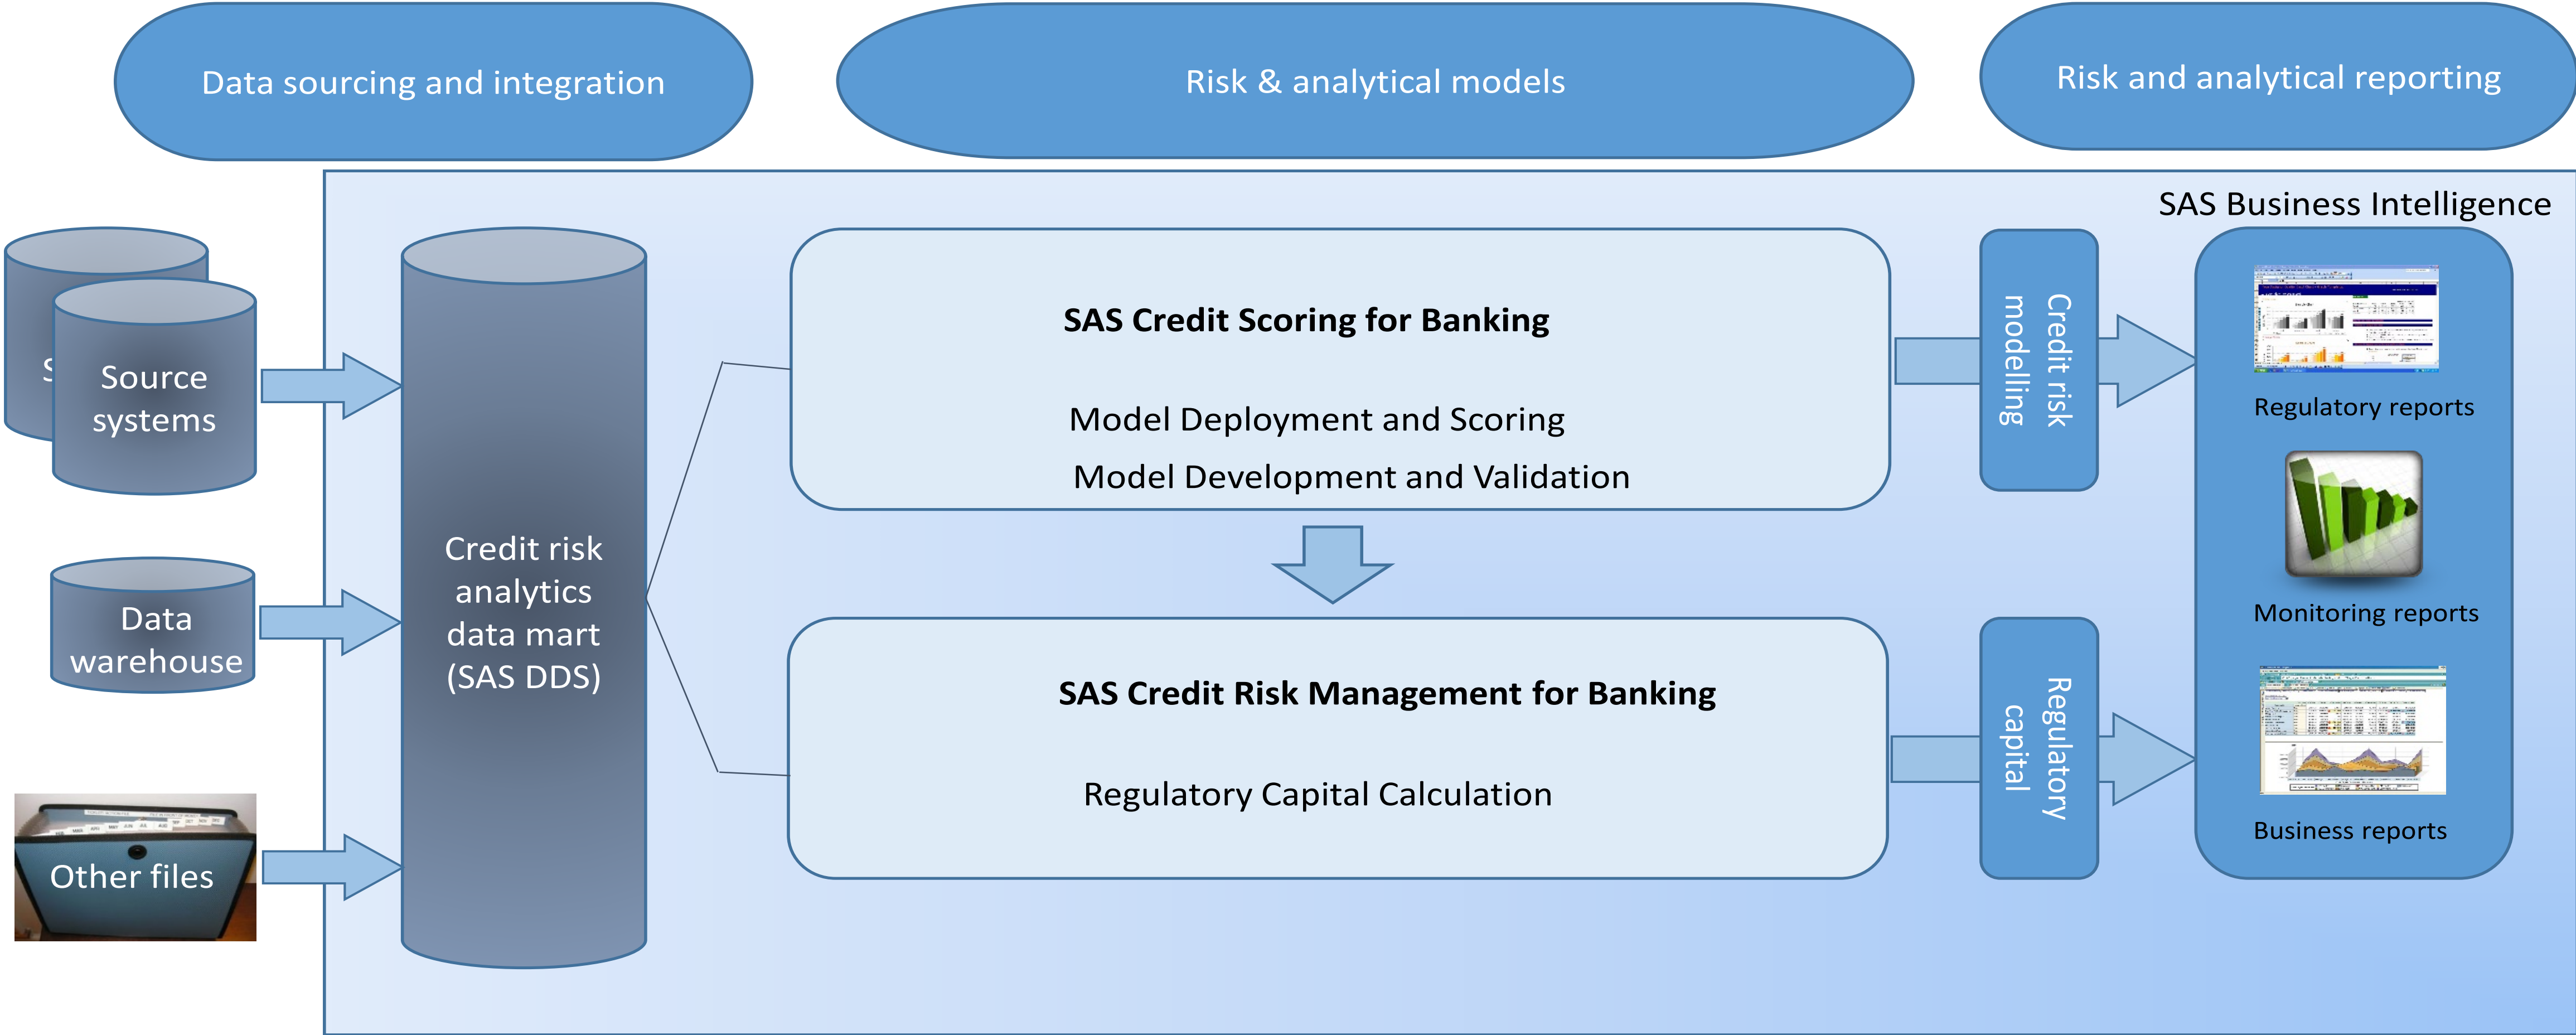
Data sourcing and integration

Risk & analytical models

Risk and analytical reporting

SAS Business Intelligence

S

Source systems

Data warehouse

Other files

Credit risk analytics data mart (SAS DDS)

SAS Credit Scoring for Banking

Model Deployment and Scoring

Model Development and Validation

SAS Credit Risk Management for Banking

Regulatory Capital Calculation

Credit risk modelling

Regulatory capital

Regulatory reports

Monitoring reports

Business reports